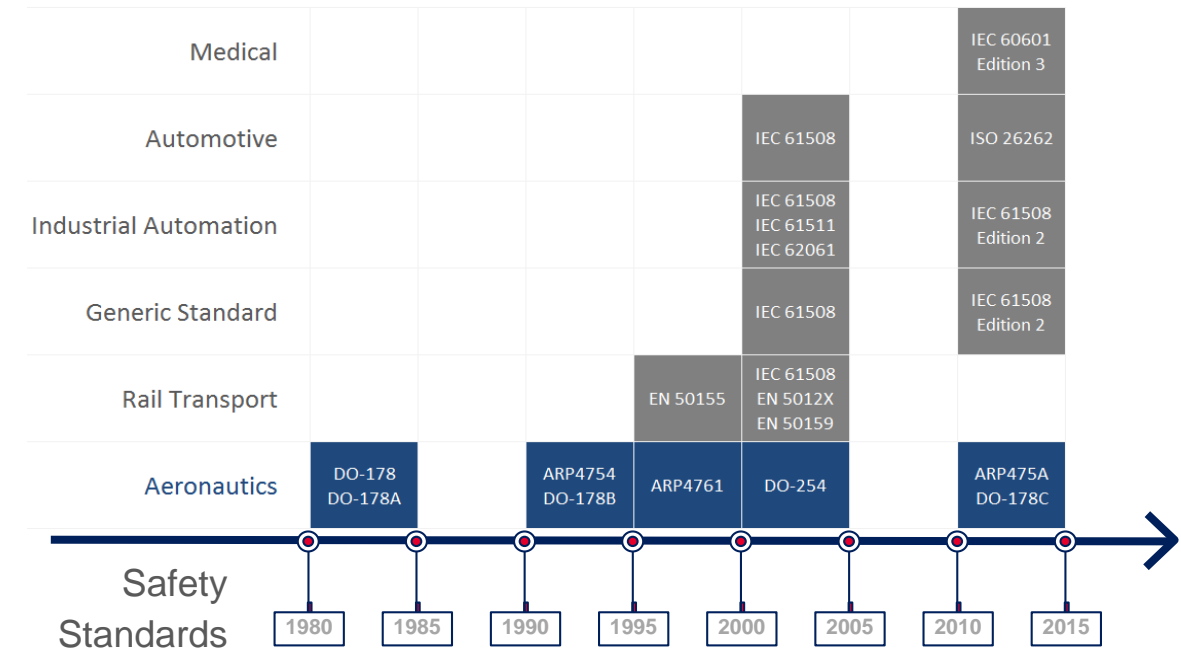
| | | | | | | | |
|---|---|---|---|---|---|---|---|
| Medical | | | | | | | IEC 60601 Edition 3 |
| Automotive | | | | | IEC 61508 | | ISO 26262 |
| Industrial Automation | | | | | IEC 61508 IEC 61511 IEC 62061 | | IEC 61508 Edition 2 |
| Generic Standard | | | | | IEC 61508 | | IEC 61508 Edition 2 |
| Rail Transport | | | | EN 50155 | IEC 61508 EN 5012X EN 50159 | | |
| Aeronautics | DO-178 DO-178A | | ARP4754 DO-178B | ARP4761 | DO-254 | | ARP475A DO-178C |

Safety Standards

1980 1985 1990 1995 2000 2005 2010 2015